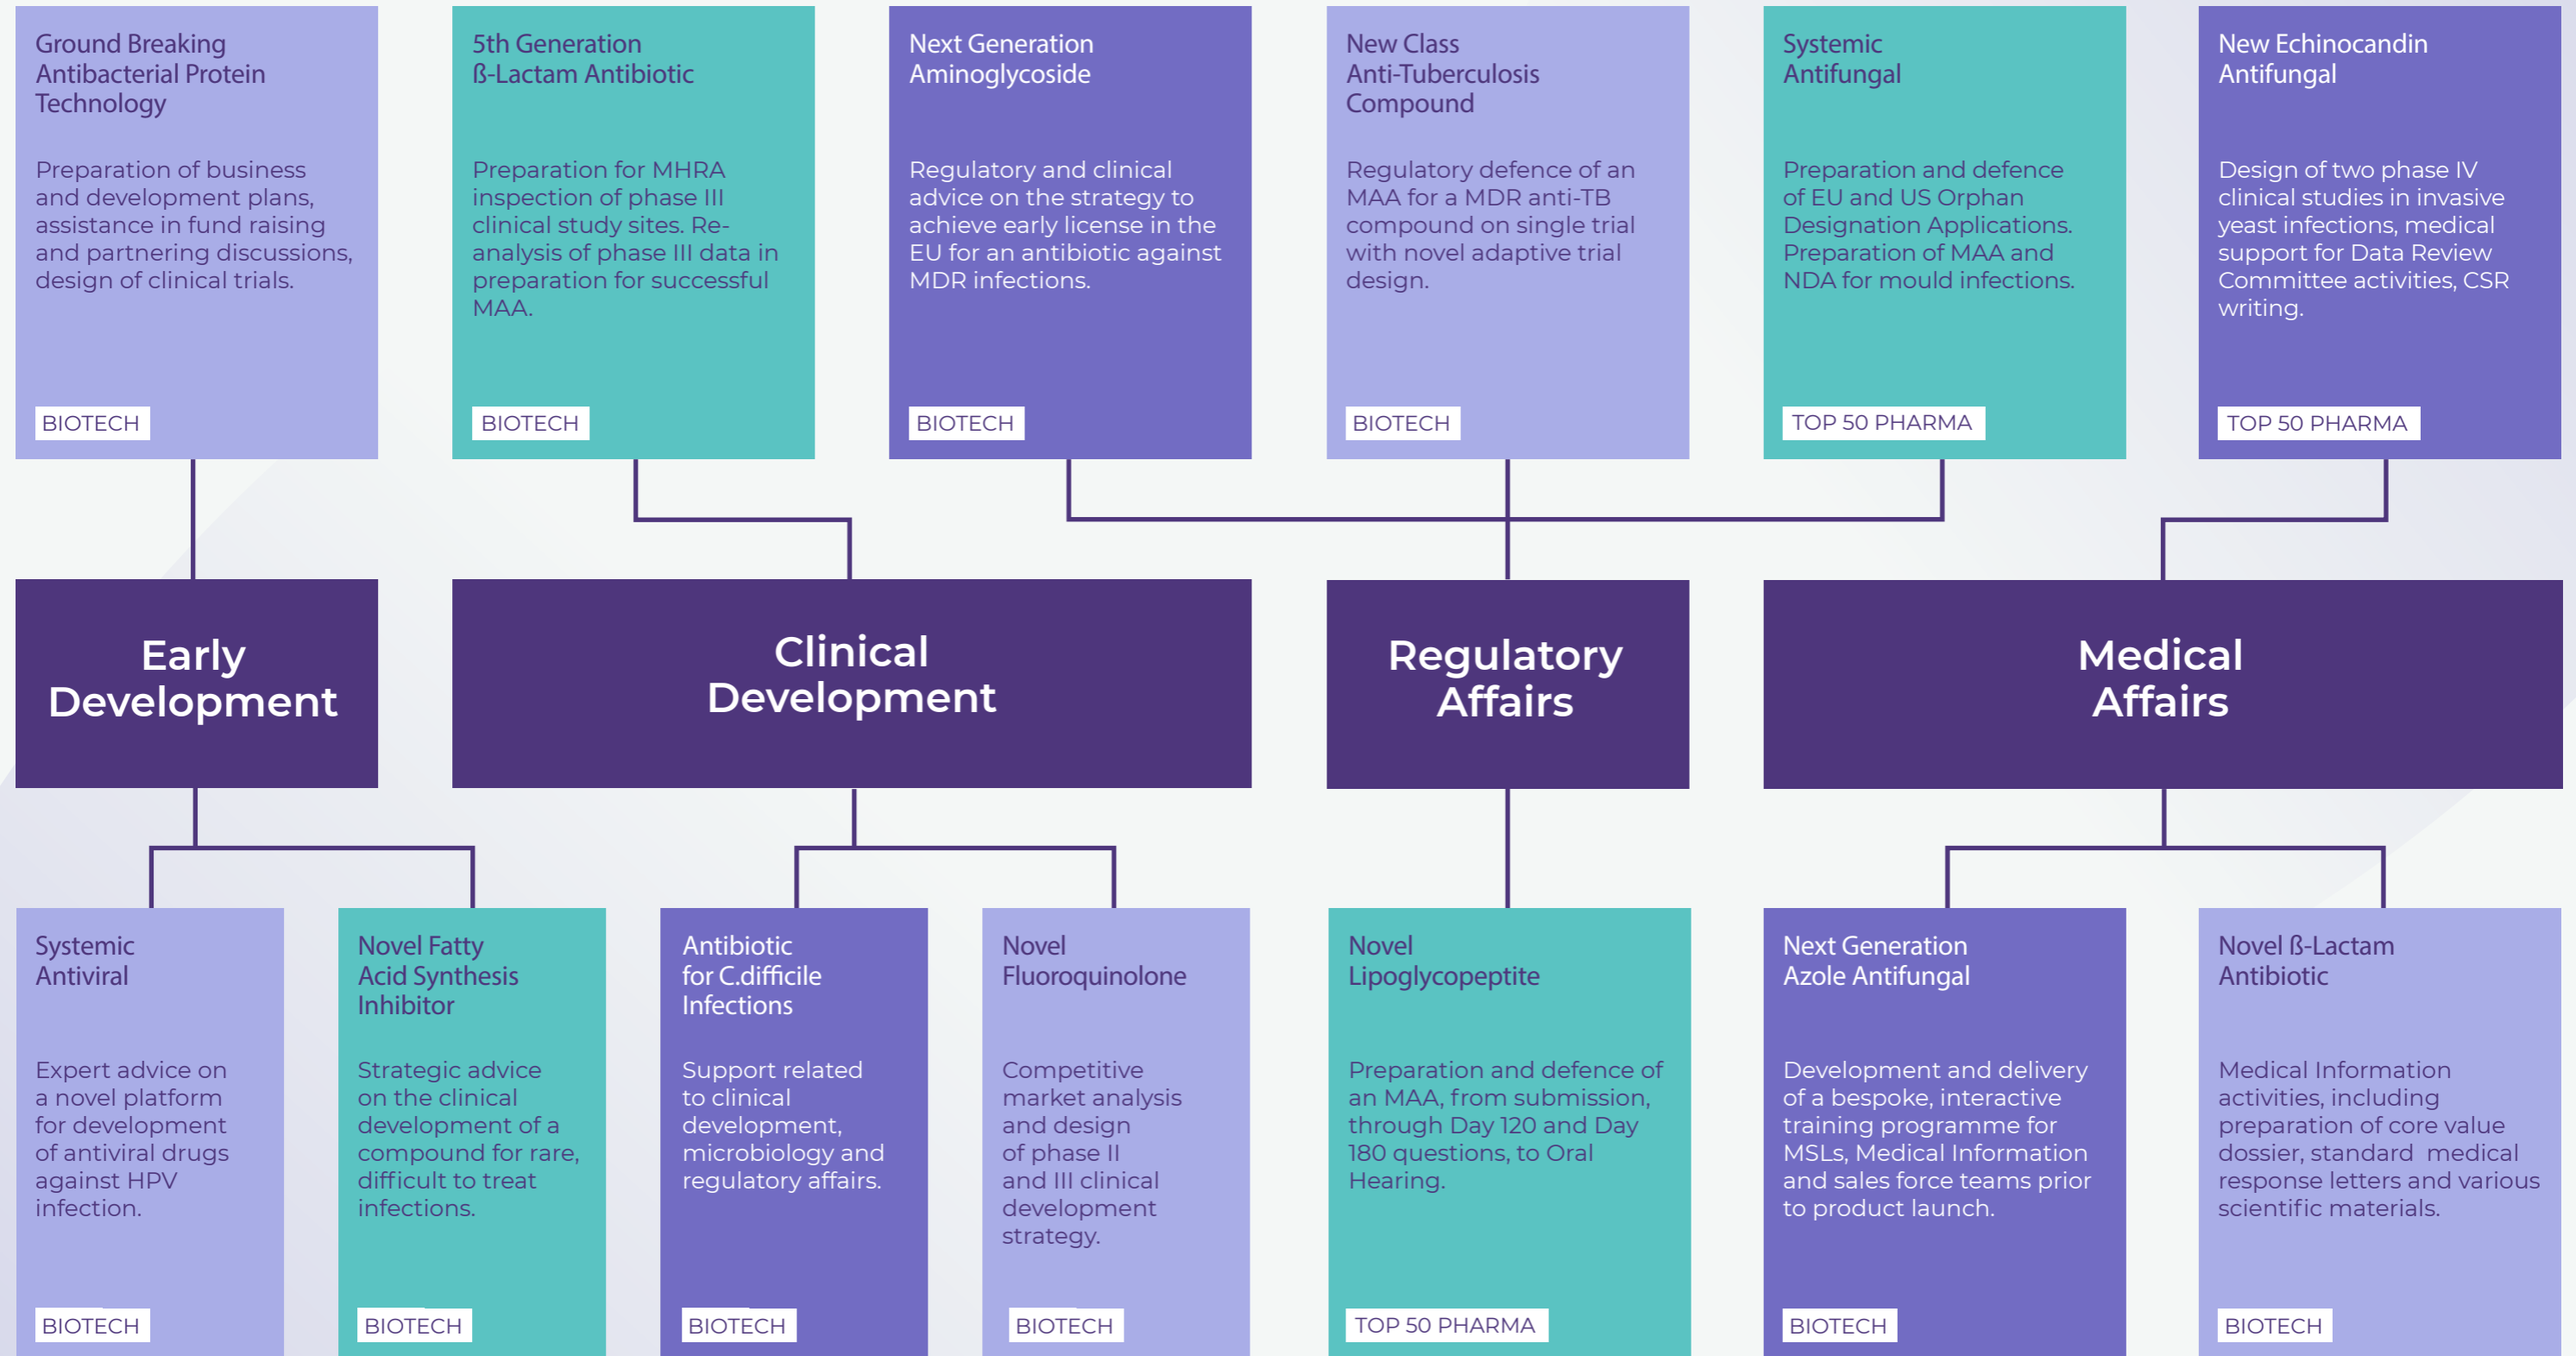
Ground Breaking Antibacterial Protein Technology

Preparation of business and development plans, assistance in fund raising and partnering discussions, design of clinical trials.

BIOTECH

5th Generation ß-Lactam Antibiotic

Preparation for MHRA inspection of phase III clinical study sites. Re-analysis of phase III data in preparation for successful MAA.

BIOTECH

Next Generation Aminoglycoside

Regulatory and clinical advice on the strategy to achieve early license in the EU for an antibiotic against MDR infections.

BIOTECH

New Class Anti-Tuberculosis Compound

Regulatory defence of an MAA for a MDR anti-TB compound on single trial with novel adaptive trial design.

BIOTECH

Systemic Antifungal

Preparation and defence of EU and US Orphan Designation Applications. Preparation of MAA and NDA for mould infections.

TOP 50 PHARMA

New Echinocandin Antifungal

Design of two phase IV clinical studies in invasive yeast infections, medical support for Data Review Committee activities, CSR writing.

TOP 50 PHARMA

Early Development

Clinical Development

Regulatory Affairs

Medical Affairs

Systemic Antiviral

Expert advice on a novel platform for development of antiviral drugs against HPV infection.

BIOTECH

Novel Fatty Acid Synthesis Inhibitor

Strategic advice on the clinical development of a compound for rare, difficult to treat infections.

BIOTECH

Antibiotic for C.difficile Infections

Support related to clinical development, microbiology and regulatory affairs.

BIOTECH

Novel Fluoroquinolone

Competitive market analysis and design of phase II and III clinical development strategy.

BIOTECH

Novel Lipoglycopeptite

Preparation and defence of an MAA, from submission, through Day 120 and Day 180 questions, to Oral Hearing.

TOP 50 PHARMA

Next Generation Azole Antifungal

Development and delivery of a bespoke, interactive training programme for MSLs, Medical Information and sales force teams prior to product launch.

BIOTECH

Novel ß-Lactam Antibiotic

Medical Information activities, including preparation of core value dossier, standard medical response letters and various scientific materials.

BIOTECH